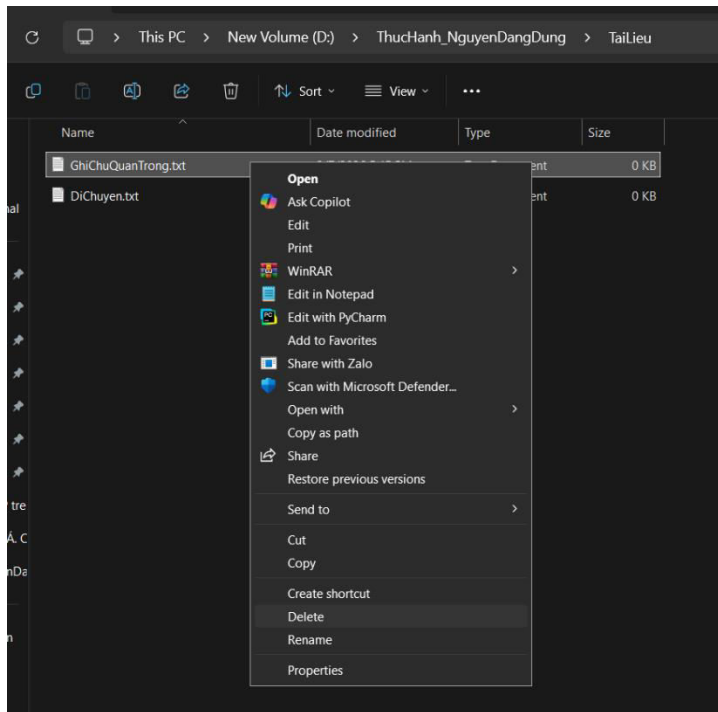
This PC > New Volume (D:) > ThucHanh_NguyenDangDung > TaiLieu

Sort View ...

| Name | Date modified | Type | Size |
|---|---|---|---|
| GhiChuQuanTrong.txt | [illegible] | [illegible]ent | 0 KB |
| DiChuyen.txt | | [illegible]ent | 0 KB |

nal
tre
Á. C
nDa
n

Open
Ask Copilot
Edit
Print
WinRAR
Edit in Notepad
Edit with PyCharm
Add to Favorites
Share with Zalo
Scan with Microsoft Defender...
Open with
Copy as path
Share
Restore previous versions
Send to
Cut
Copy
Create shortcut
Delete
Rename
Properties